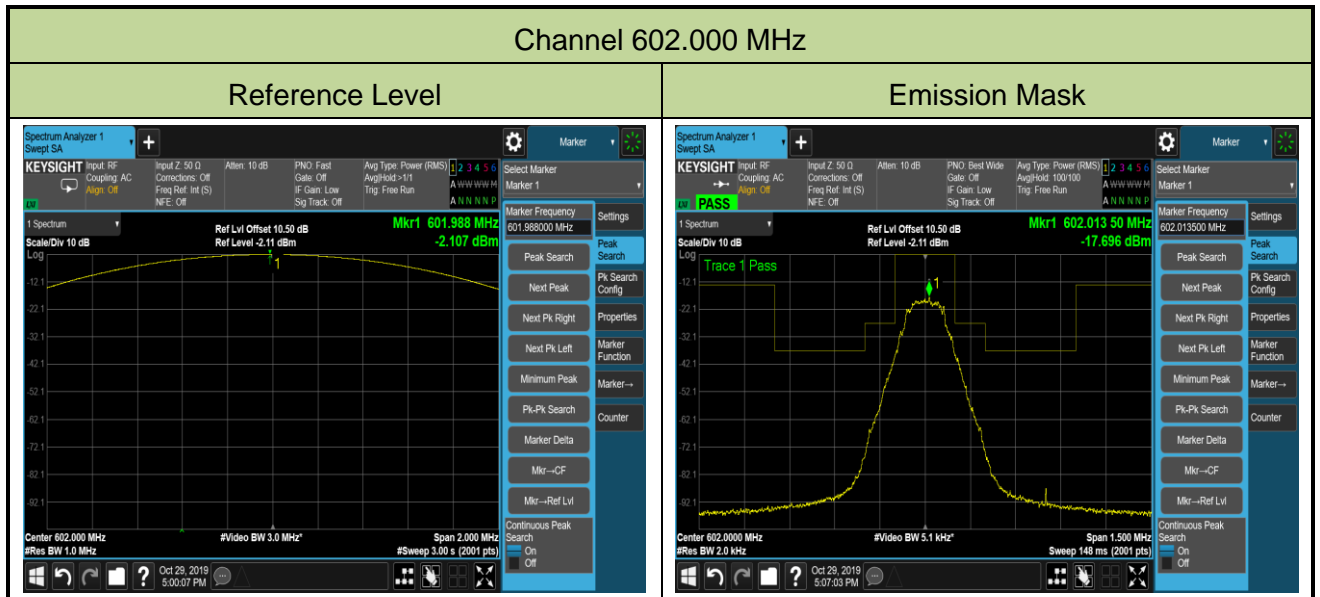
| Channel 602.000 MHz | |
|---|---|
| Reference Level | Emission Mask |

Spectrum Analyzer 1
Swept SA
+
Marker
KEYSIGHT Input: RF
Coupling: AC
Align: Off
Input Z: 50 Ω
Corrections: Off
Freq Ref: Int (S)
NFE: Off
Atten: 10 dB
PNO: Fast
Gate: Off
IF Gain: Low
Sig Track: Off
Avg Type: Power (RMS)
Avg|Hold:>1/1
Trig: Free Run
1 2 3 4 5 6
A WWWWW
A N N N N P
Select Marker
Marker 1
1 Spectrum
Scale/Div 10 dB
Log
Ref Lvl Offset 10.50 dB
Ref Level -2.11 dBm
Mkr1 601.988 MHz
-2.107 dBm
-12.1
-22.1
-32.1
-42.1
-52.1
-62.1
-72.1
-82.1
-92.1
1
Marker Frequency
601.988000 MHz
Peak Search
Next Peak
Next Pk Right
Next Pk Left
Minimum Peak
Pk-Pk Search
Marker Delta
Mkr→CF
Mkr→Ref Lvl
Continuous Peak Search
On
Off
Settings
Peak Search
Pk Search Config
Properties
Marker Function
Marker→
Counter
Center 602.000 MHz
#Res BW 1.0 MHz
#Video BW 3.0 MHz*
Span 2.000 MHz
#Sweep 3.00 s (2001 pts)
Oct 29, 2019
5:00:07 PM

Spectrum Analyzer 1
Swept SA
+
Marker
KEYSIGHT Input: RF
Coupling: AC
Align: Off
PASS
Input Z: 50 Ω
Corrections: Off
Freq Ref: Int (S)
NFE: Off
Atten: 10 dB
PNO: Best Wide
Gate: Off
IF Gain: Low
Sig Track: Off
Avg Type: Power (RMS)
Avg|Hold: 100/100
Trig: Free Run
1 2 3 4 5 6
A WWWWW
A N N N N P
Select Marker
Marker 1
1 Spectrum
Scale/Div 10 dB
Log
Ref Lvl Offset 10.50 dB
Ref Level -2.11 dBm
Mkr1 602.013 50 MHz
-17.696 dBm
Trace 1 Pass
-12.1
-22.1
-32.1
-42.1
-52.1
-62.1
-72.1
-82.1
-92.1
1
Marker Frequency
602.013500 MHz
Peak Search
Next Peak
Next Pk Right
Next Pk Left
Minimum Peak
Pk-Pk Search
Marker Delta
Mkr→CF
Mkr→Ref Lvl
Continuous Peak Search
On
Off
Settings
Peak Search
Pk Search Config
Properties
Marker Function
Marker→
Counter
Center 602.0000 MHz
#Res BW 2.0 kHz
#Video BW 5.1 kHz*
Span 1.500 MHz
Sweep 148 ms (2001 pts)
Oct 29, 2019
5:07:03 PM